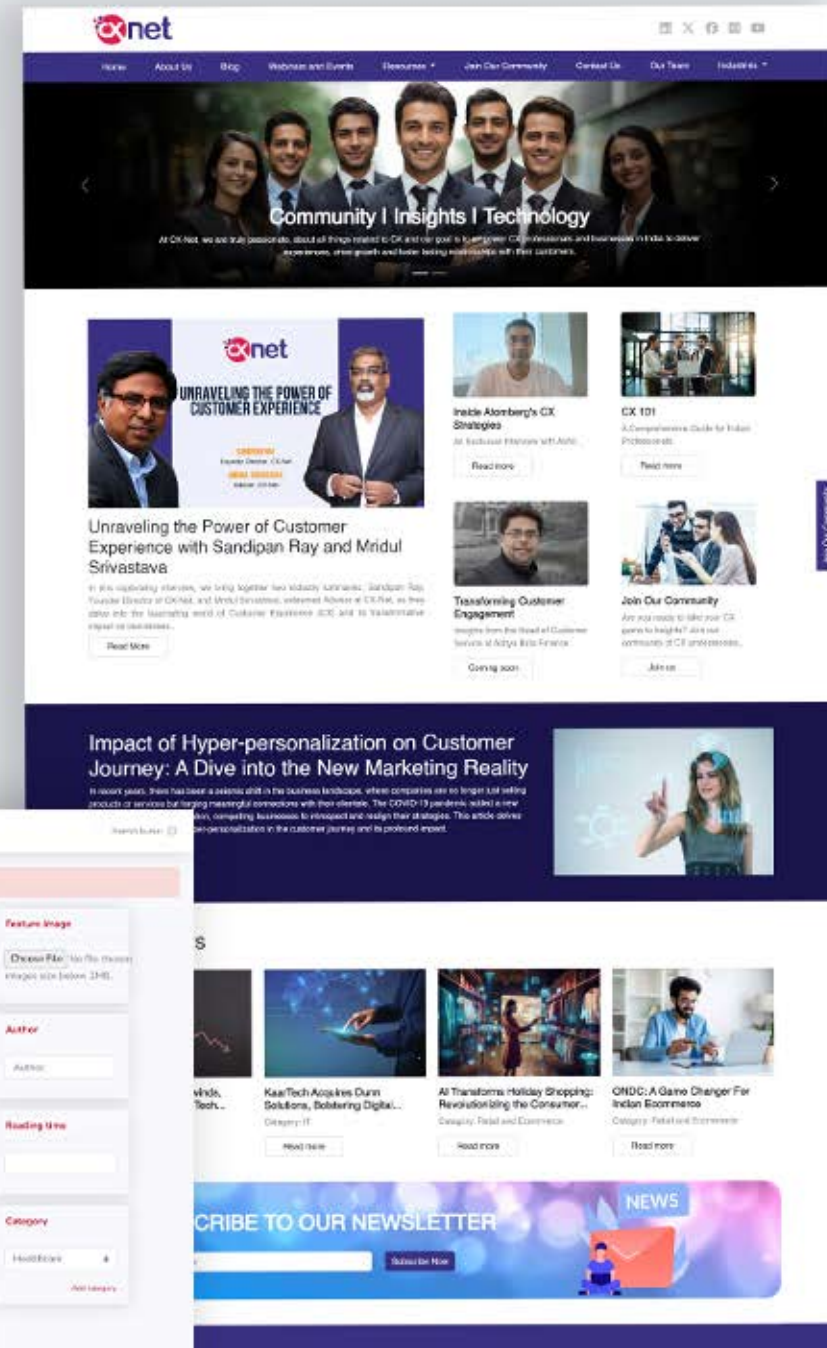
CXnet

Home About Us Blog Webinars and Events Resources Join Our Community Contact Us Our Team Industries

Community I Insights I Technology

At CX Net, we are truly passionate about all things related to CX and our goal is to empower CX professionals and businesses in India to deliver experiences, drive growth and foster lasting relationships with their customers.

CXnet

UNRAVELING THE POWER OF CUSTOMER EXPERIENCE

SANDIPAN RAY
Founder Director, CX Net
MRIDUL SRIVASTAVA
Advisor, CX Net

Unraveling the Power of Customer Experience with Sandipan Ray and Mridul Srivastava

In this captivating interview, we bring together two industry luminaries: Sandipan Ray, Founder Director of CX Net, and Mridul Srivastava, esteemed Advisor at CX Net, as they delve into the fascinating world of Customer Experience (CX) and its transformative impact on businesses...

Read More

Inside Atomberg's CX Strategies
An Exclusive Interview with Arihi

Read more

CX 101
A Comprehensive Guide for Indian Professionals

Read more

Transforming Customer Engagement
Insights from the Head of Customer Service at Aditya Birla Finance

Coming soon

Join Our Community
Are you ready to take your CX game to heights? Join our community of CX professionals...

Join us

Impact of Hyper-personalization on Customer Journey: A Dive into the New Marketing Reality

In recent years, there has been a seismic shift in the business landscape, where companies are no longer just selling products or services but forging meaningful connections with their clientele. The COVID-19 pandemic added a new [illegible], compelling businesses to introspect and realign their strategies. This article delves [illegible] hyper-personalization in the customer journey and its profound impact.

Switch button

Feature Image
Choose File No file chosen
images size below 2MB.

Author
Author

Reading time

Category
Healthcare
Add category

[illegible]S

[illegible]winds, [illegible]Tech...

KaarTech Acquires Dunn Solutions, Bolstering Digital...
Category: IT
Read more

AI Transforms Holiday Shopping: Revolutionizing the Consumer...
Category: Retail and Ecommerce
Read more

ONDC: A Game Changer For Indian Ecommerce
Category: Retail and Ecommerce
Read more

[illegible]CRIBE TO OUR NEWSLETTER
Subscribe Now
NEWS